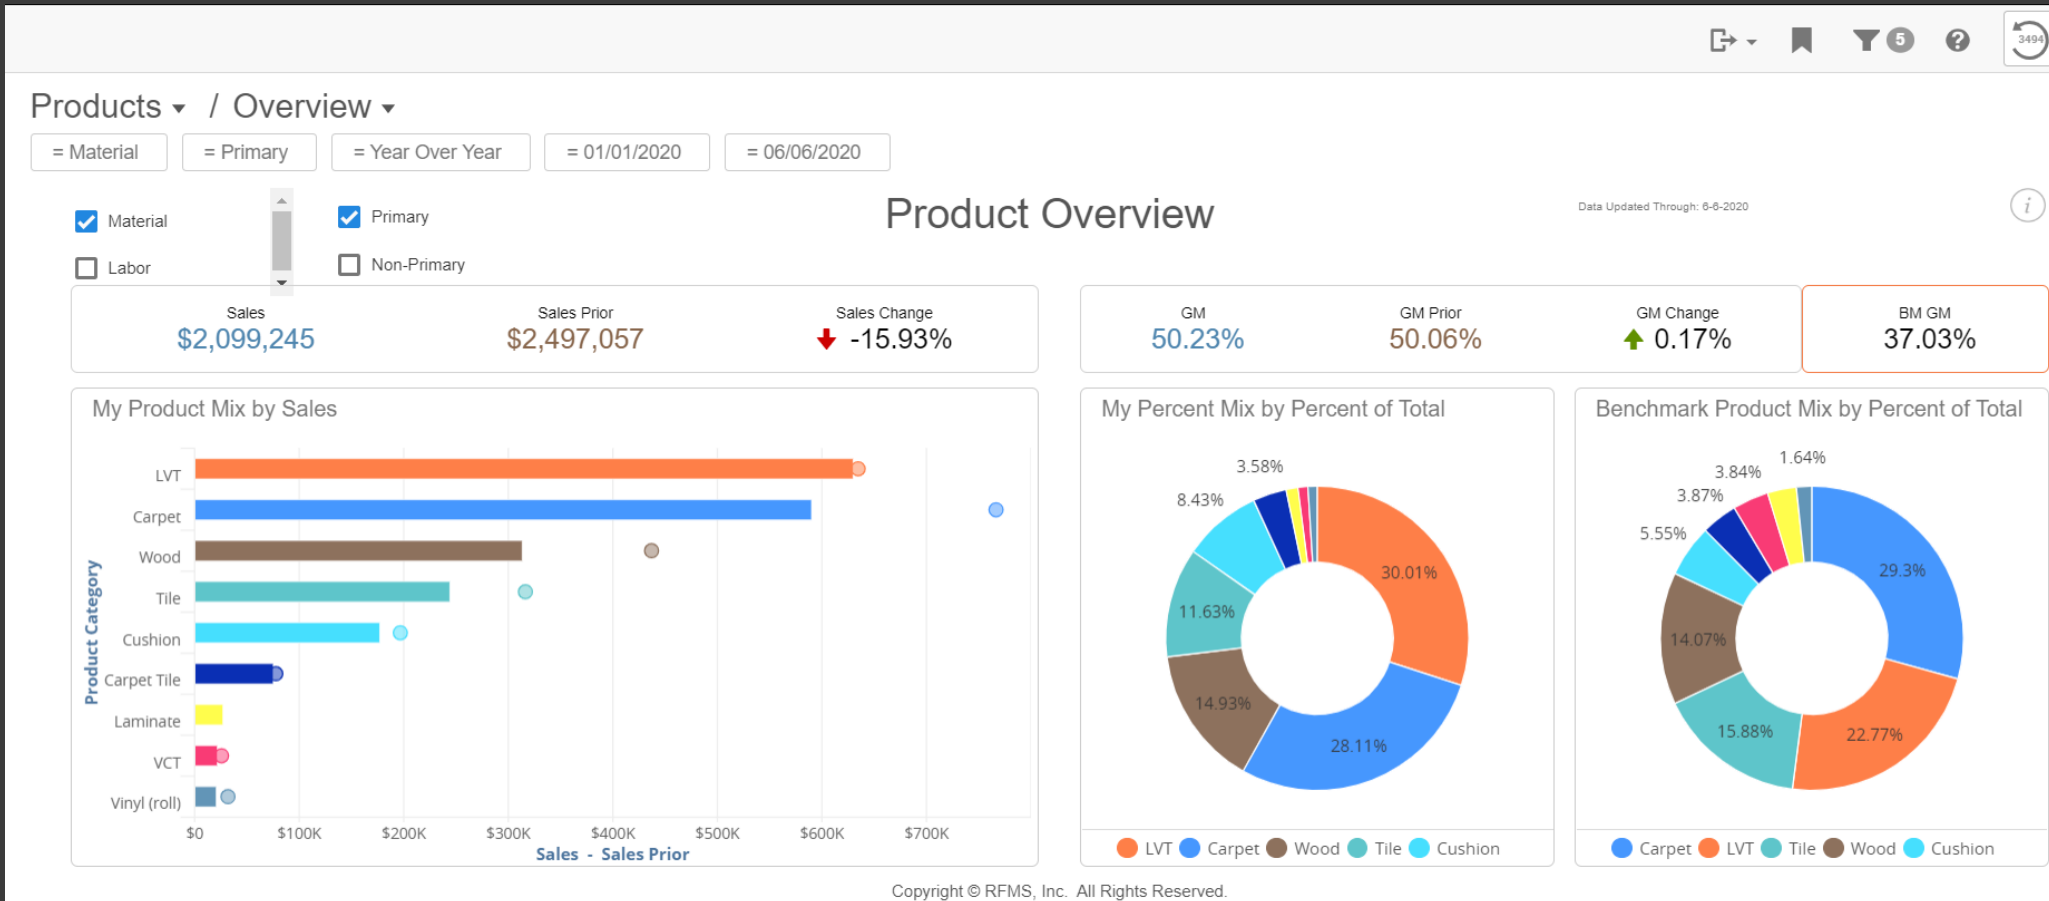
5 ? 3494

Products / Overview

= Material = Primary = Year Over Year = 01/01/2020 = 06/06/2020

Material
Labor

Primary
Non-Primary

Product Overview

Data Updated Through: 6-6-2020

i

| Sales | Sales Prior | Sales Change |
|---|---|---|
| $2,099,245 | $2,497,057 | -15.93% |

| GM | GM Prior | GM Change | BM GM |
|---|---|---|---|
| 50.23% | 50.06% | 0.17% | 37.03% |

My Product Mix by Sales

Product Category

LVT
Carpet
Wood
Tile
Cushion
Carpet Tile
Laminate
VCT
Vinyl (roll)

$0 $100K $200K $300K $400K $500K $600K $700K

Sales - Sales Prior

My Percent Mix by Percent of Total

3.58%
8.43%
30.01%
11.63%
14.93%
28.11%

LVT Carpet Wood Tile Cushion

Benchmark Product Mix by Percent of Total

1.64%
3.84%
3.87%
5.55%
29.3%
14.07%
15.88%
22.77%

Carpet LVT Tile Wood Cushion

Copyright © RFMS, Inc. All Rights Reserved.